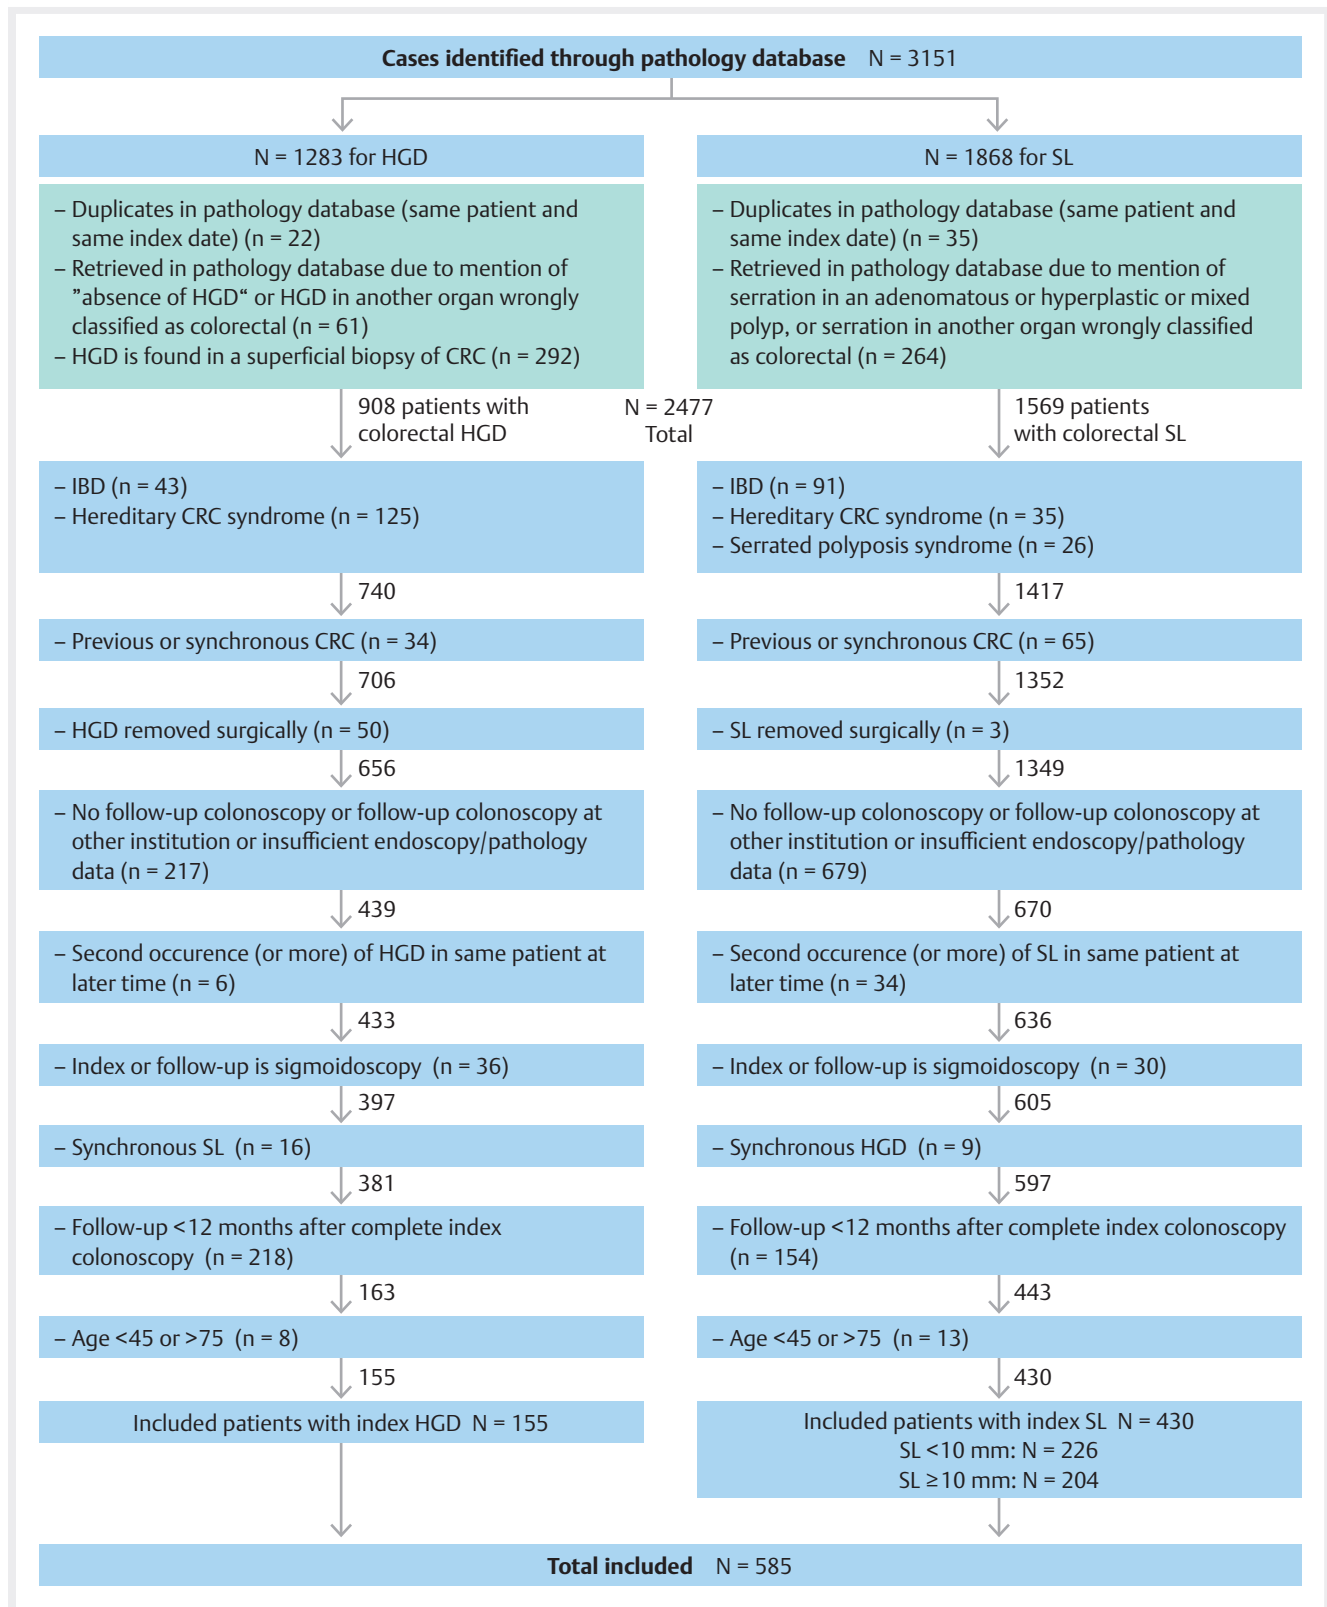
**Cases identified through pathology database** N = 3151

N = 1283 for HGD

– Duplicates in pathology database (same patient and same index date) (n = 22)
– Retrieved in pathology database due to mention of ”absence of HGD“ or HGD in another organ wrongly classified as colorectal (n = 61)
– HGD is found in a superficial biopsy of CRC (n = 292)

908 patients with colorectal HGD

– IBD (n = 43)
– Hereditary CRC syndrome (n = 125)

740

– Previous or synchronous CRC (n = 34)

706

– HGD removed surgically (n = 50)

656

– No follow-up colonoscopy or follow-up colonoscopy at other institution or insufficient endoscopy/pathology data (n = 217)

439

– Second occurence (or more) of HGD in same patient at later time (n = 6)

433

– Index or follow-up is sigmoidoscopy (n = 36)

397

– Synchronous SL (n = 16)

381

– Follow-up <12 months after complete index colonoscopy (n = 218)

163

– Age <45 or >75 (n = 8)

155

Included patients with index HGD N = 155

N = 2477 Total

N = 1868 for SL

– Duplicates in pathology database (same patient and same index date) (n = 35)
– Retrieved in pathology database due to mention of serration in an adenomatous or hyperplastic or mixed polyp, or serration in another organ wrongly classified as colorectal (n = 264)

1569 patients with colorectal SL

– IBD (n = 91)
– Hereditary CRC syndrome (n = 35)
– Serrated polyposis syndrome (n = 26)

1417

– Previous or synchronous CRC (n = 65)

1352

– SL removed surgically (n = 3)

1349

– No follow-up colonoscopy or follow-up colonoscopy at other institution or insufficient endoscopy/pathology data (n = 679)

670

– Second occurence (or more) of SL in same patient at later time (n = 34)

636

– Index or follow-up is sigmoidoscopy (n = 30)

605

– Synchronous HGD (n = 9)

597

– Follow-up <12 months after complete index colonoscopy (n = 154)

443

– Age <45 or >75 (n = 13)

430

Included patients with index SL N = 430
SL <10 mm: N = 226
SL ≥10 mm: N = 204

**Total included** N = 585